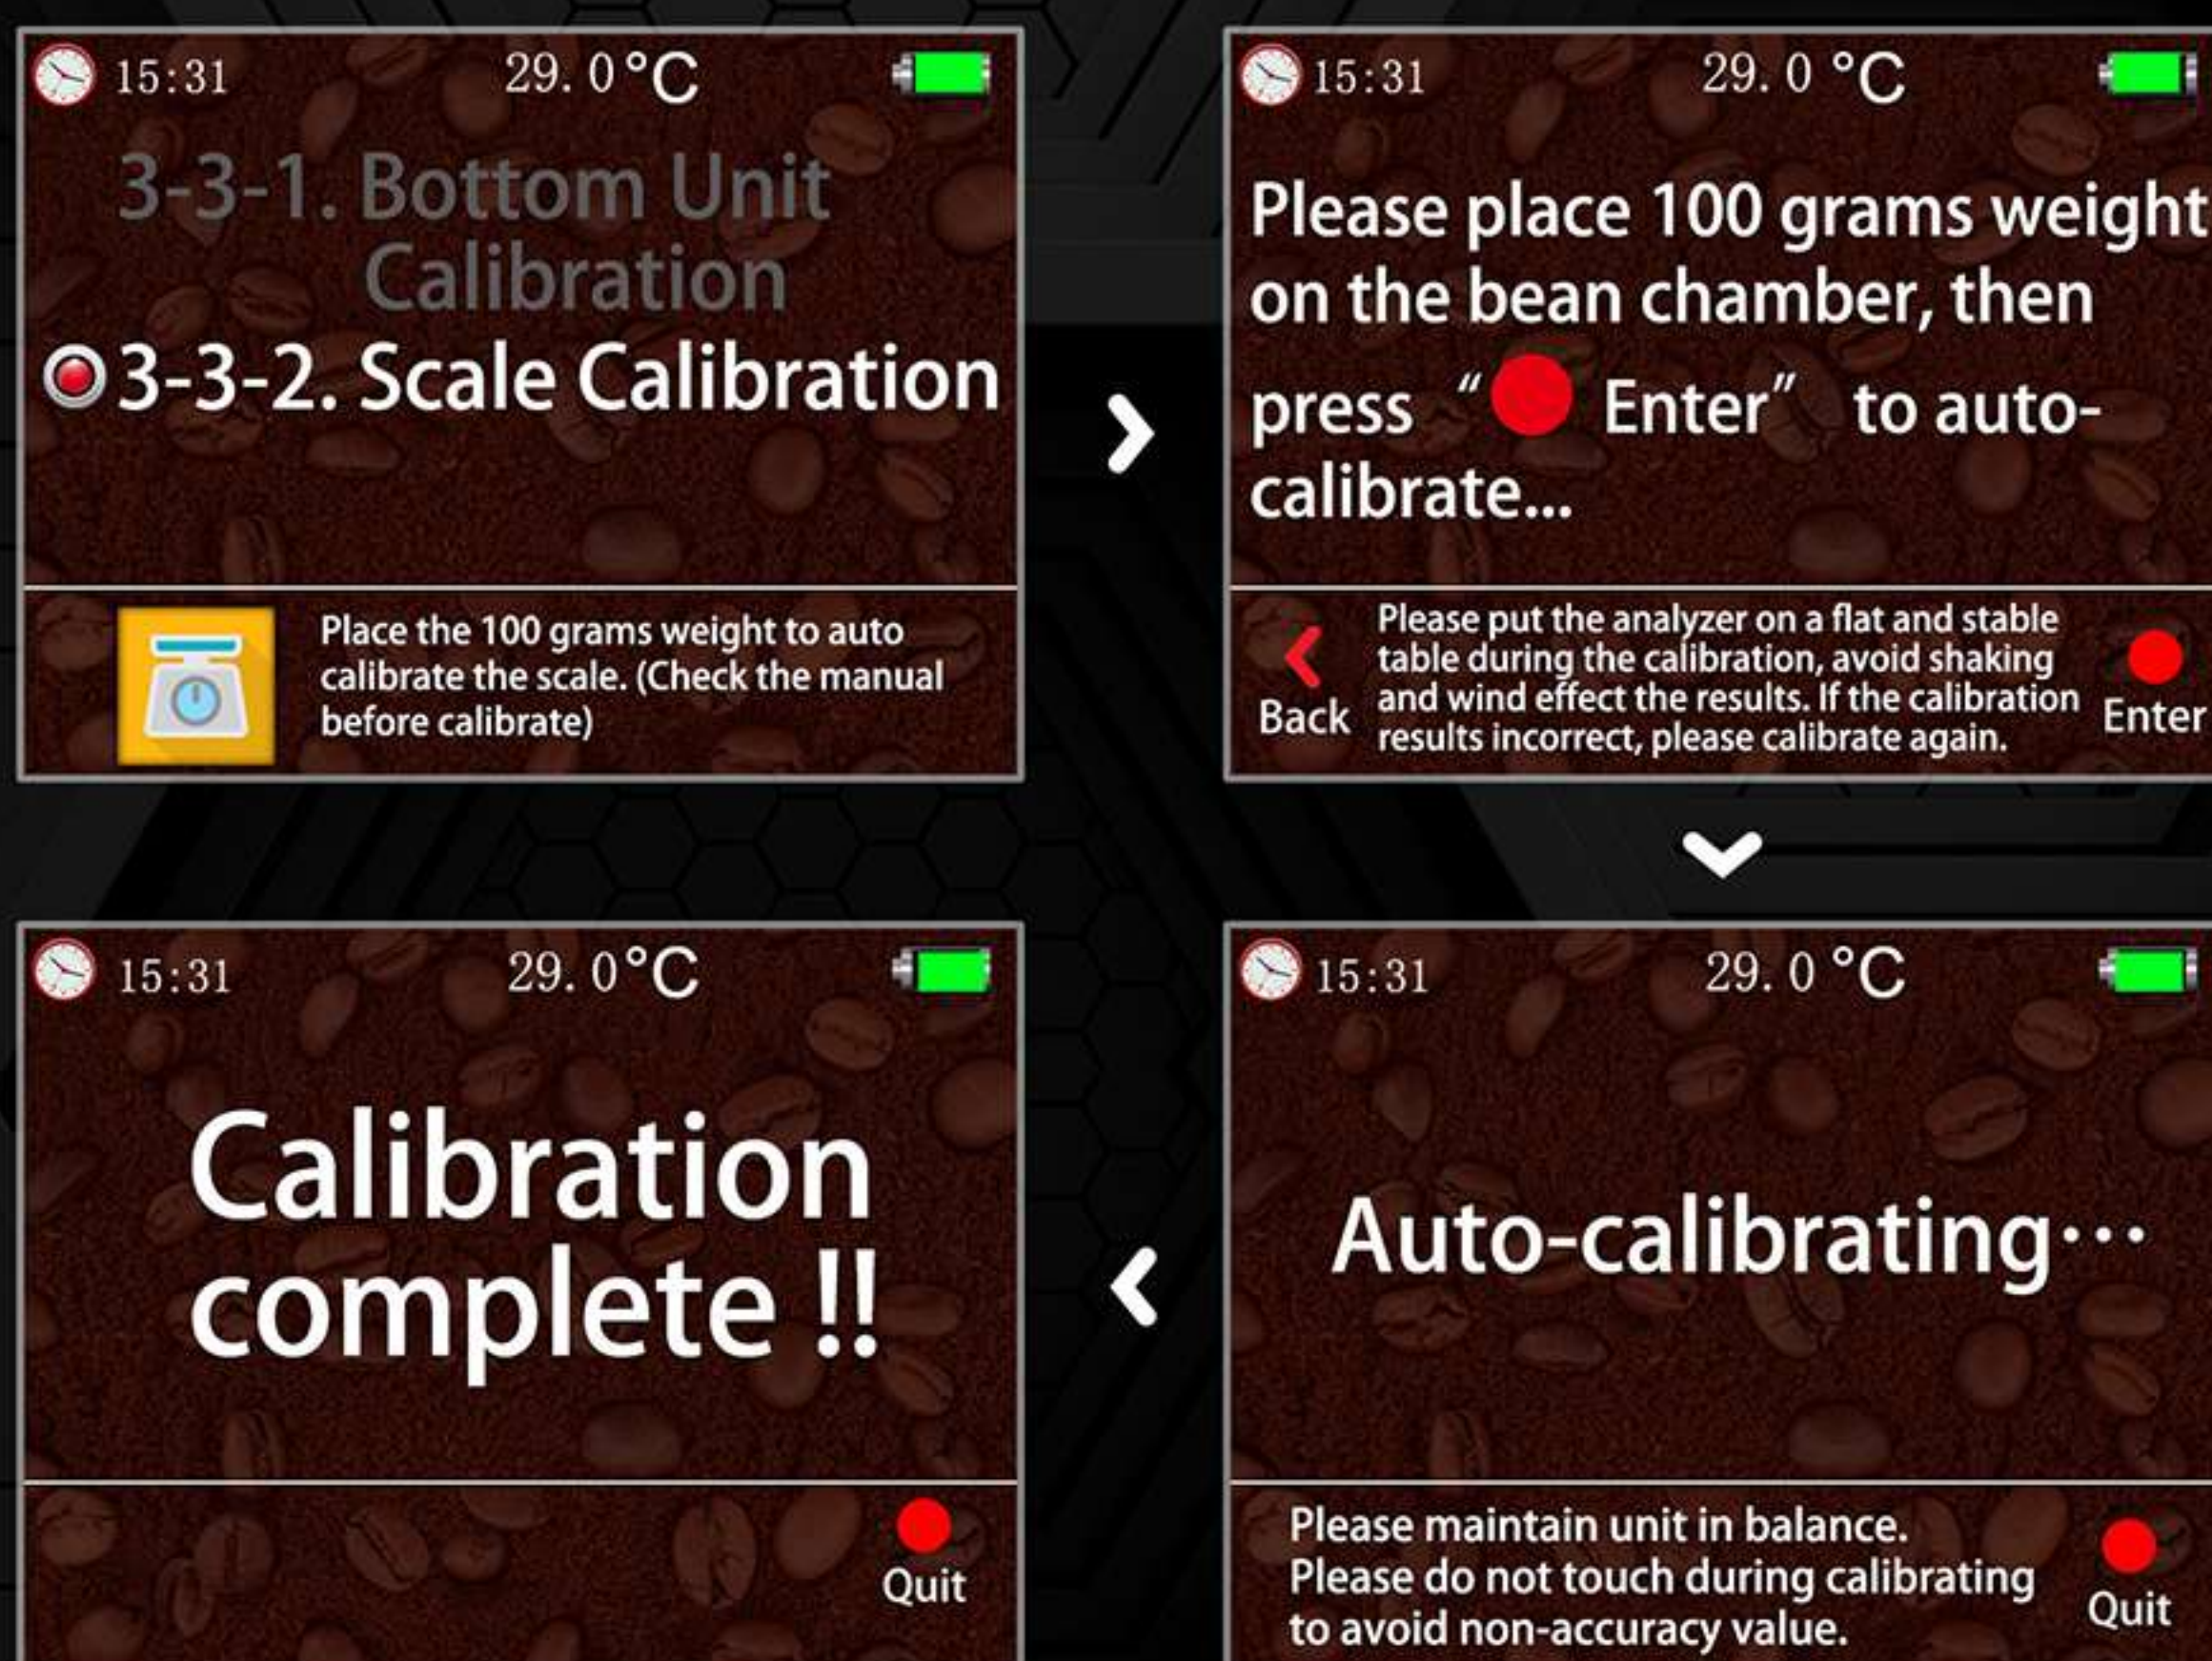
15:31 29.0°C

3-3-1. Bottom Unit Calibration

3-3-2. Scale Calibration

Place the 100 grams weight to auto calibrate the scale. (Check the manual before calibrate)

15:31 29.0°C

Please place 100 grams weight on the bean chamber, then press “ Enter” to auto-calibrate...

Back

Please put the analyzer on a flat and stable table during the calibration, avoid shaking and wind effect the results. If the calibration results incorrect, please calibrate again.

Enter

15:31 29.0°C

Auto-calibrating···

Please maintain unit in balance. Please do not touch during calibrating to avoid non-accuracy value.

Quit

15:31 29.0°C

Calibration complete !!

Quit